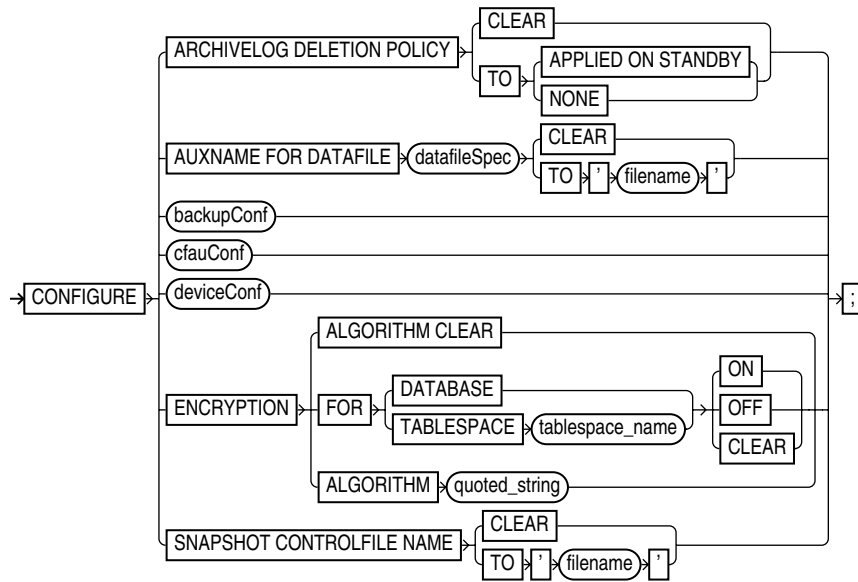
CONFIGURE

ARCHIVELOG DELETION POLICY

CLEAR

TO

APPLIED ON STANDBY

NONE

AUXNAME FOR DATAFILE

datafileSpec

CLEAR

TO

'

filename

'

backupConf

cfauConf

deviceConf

;

ENCRYPTION

ALGORITHM CLEAR

FOR

DATABASE

TABLESPACE

tablespace_name

ON

OFF

CLEAR

ALGORITHM

quoted_string

SNAPSHOT CONTROLFILE NAME

CLEAR

TO

'

filename

'